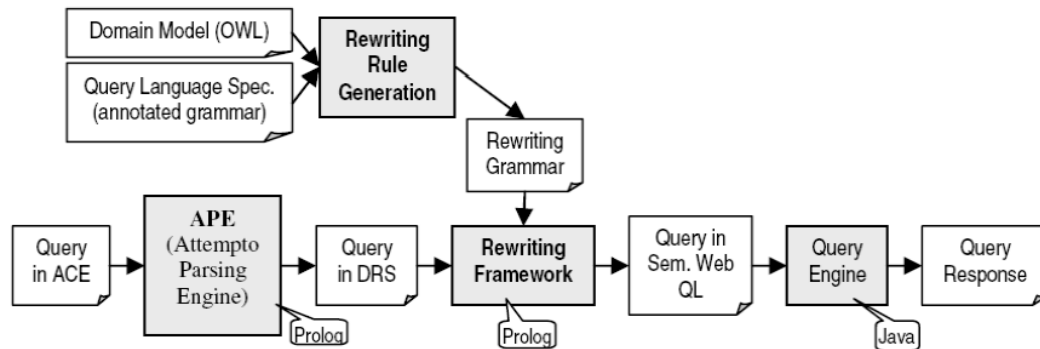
Domain Model (OWL)

Query Language Spec. (annotated grammar)

Rewriting Rule Generation

Rewriting Grammar

Query in ACE

APE (Attempto Parsing Engine)

Prolog

Query in DRS

Rewriting Framework

Prolog

Query in Sem. Web QL

Query Engine

Java

Query Response